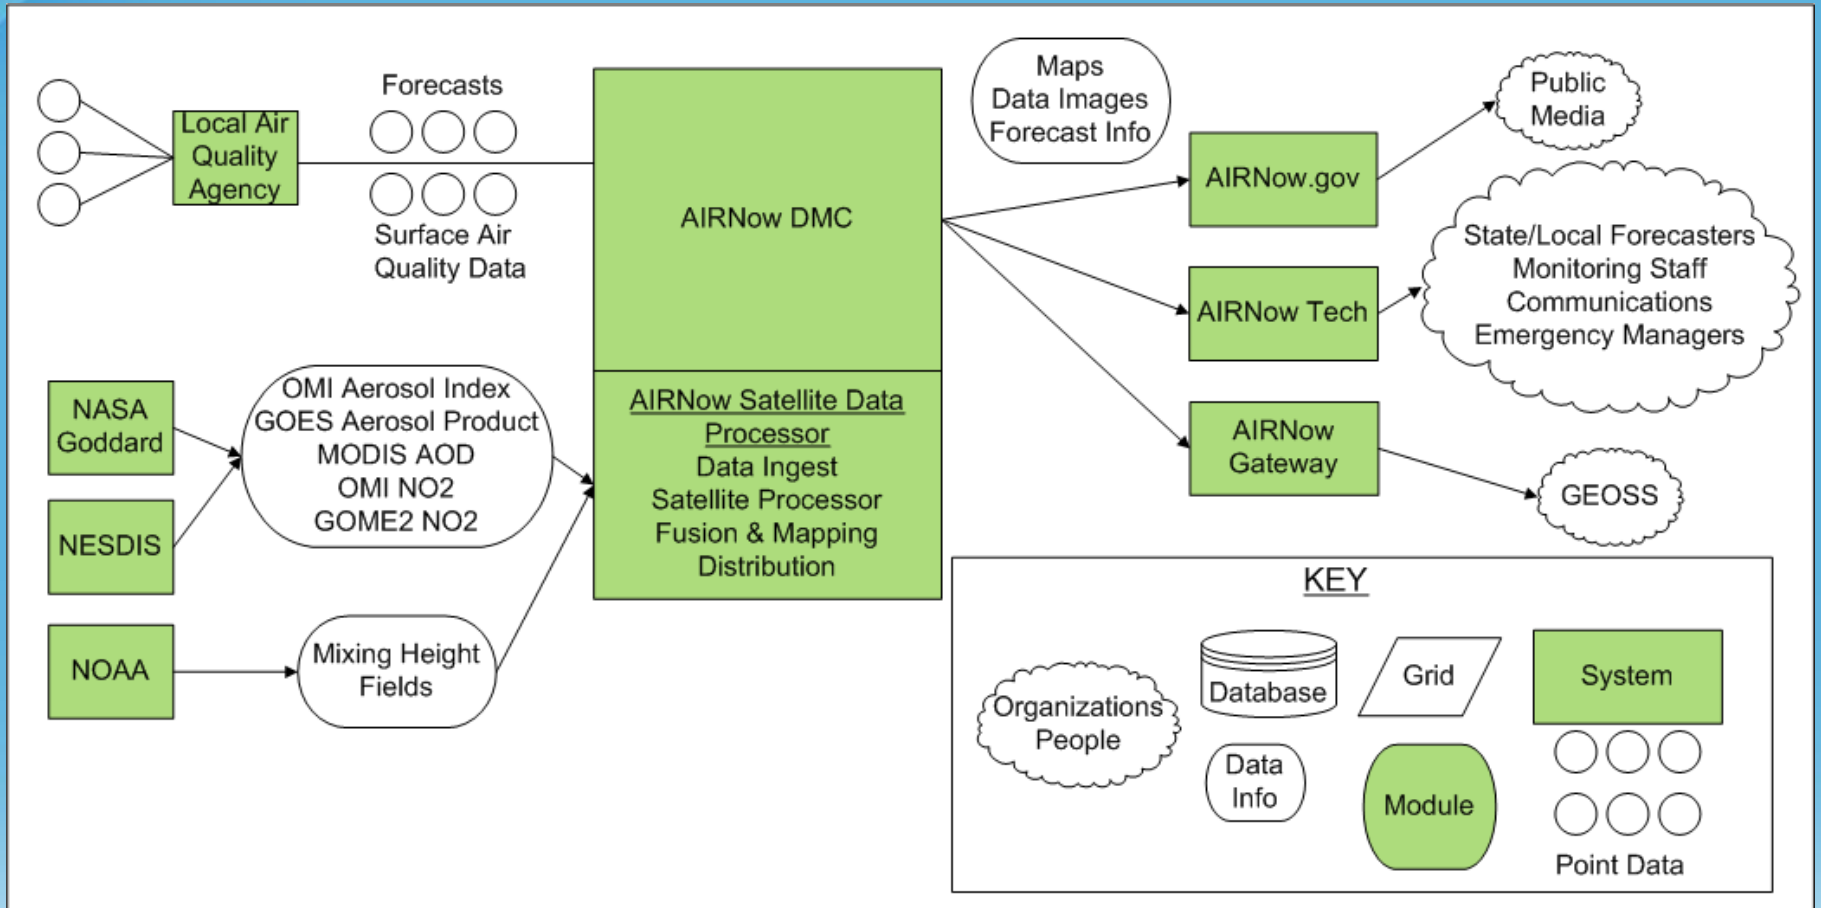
Local Air Quality Agency

Forecasts

Surface Air Quality Data

AIRNow DMC

Maps
Data Images
Forecast Info

Public Media

AIRNow.gov

State/Local Forecasters
Monitoring Staff
Communications
Emergency Managers

AIRNow Tech

AIRNow Gateway

GEOSS

NASA Goddard

NESDIS

NOAA

OMI Aerosol Index
GOES Aerosol Product
MODIS AOD
OMI NO2
GOME2 NO2

Mixing Height Fields

AIRNow Satellite Data Processor
Data Ingest
Satellite Processor
Fusion & Mapping
Distribution

KEY

Organizations People

Database

Grid

System

Data Info

Module

Point Data